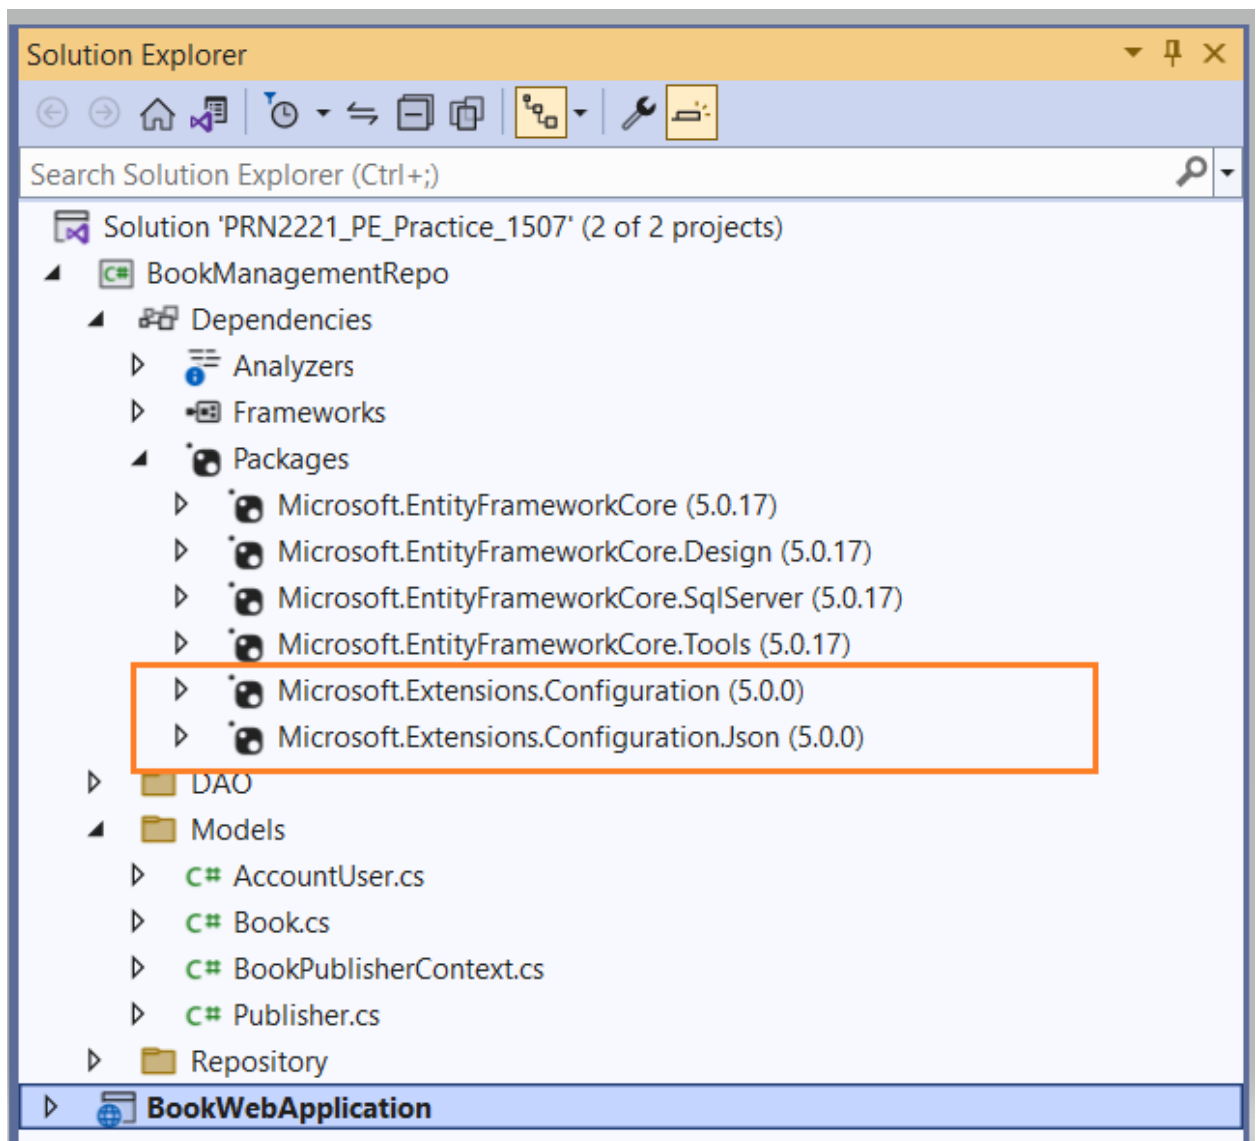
Solution Explorer

Search Solution Explorer (Ctrl+;)

Solution 'PRN2221_PE_Practice_1507' (2 of 2 projects)
BookManagementRepo
Dependencies
Analyzers
Frameworks
Packages
Microsoft.EntityFrameworkCore (5.0.17)
Microsoft.EntityFrameworkCore.Design (5.0.17)
Microsoft.EntityFrameworkCore.SqlServer (5.0.17)
Microsoft.EntityFrameworkCore.Tools (5.0.17)
Microsoft.Extensions.Configuration (5.0.0)
Microsoft.Extensions.Configuration.Json (5.0.0)
DAO
Models
AccountUser.cs
Book.cs
BookPublisherContext.cs
Publisher.cs
Repository
BookWebApplication